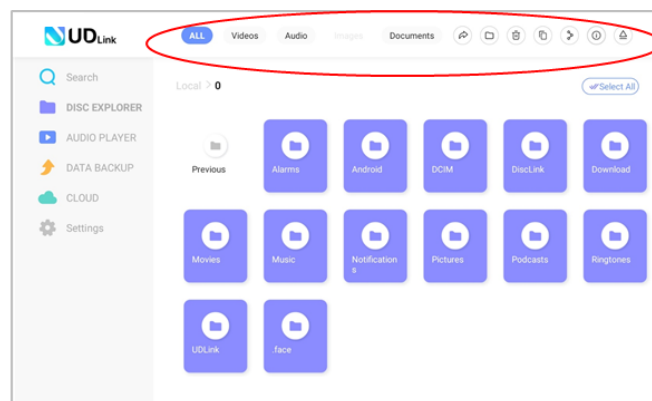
UDLink

ALL Videos Audio Images Documents

Search
DISC EXPLORER
AUDIO PLAYER
DATA BACKUP
CLOUD
Settings

Local > 0

Select All

Previous
Alarms
Android
DCIM
DiscLink
Download
Movies
Music
Notifications
Pictures
Podcasts
Ringtones
UDLink
.face